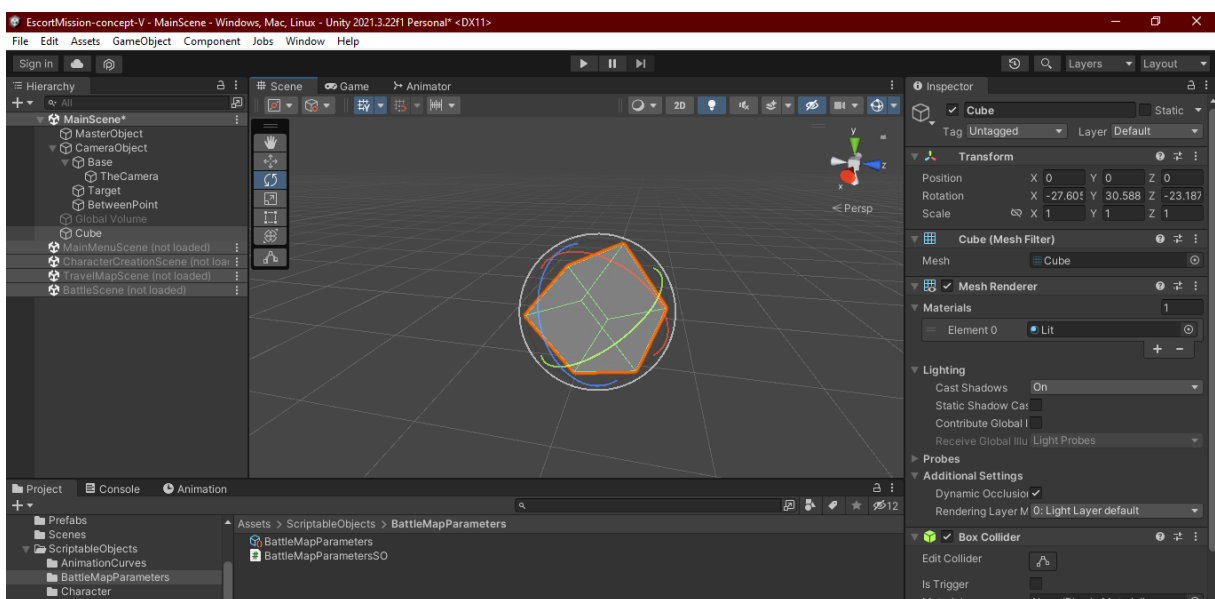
EscortMission-concept-V - MainScene - Windows, Mac, Linux - Unity 2021.3.22f1 Personal* <DX11>

File Edit Assets GameObject Component Jobs Window Help

Sign in

Layers Layout

Hierarchy

All

MainScene*
MasterObject
CameraObject
Base
TheCamera
Target
BetweenPoint
Global Volume
Cube
MainMenuScene (not loaded)
CharacterCreationScene (not loa
TravelMapScene (not loaded)
BattleScene (not loaded)

Scene Game Animator

2D

Persp

Inspector

Cube Static

Tag Untagged Layer Default

Transform

Position X 0 Y 0 Z 0
Rotation X -27.605 Y 30.588 Z -23.187
Scale X 1 Y 1 Z 1

Cube (Mesh Filter)

Mesh Cube

Mesh Renderer

Materials 1

Element 0 Lit

Lighting

Cast Shadows On
Static Shadow Cas
Contribute Global I
Receive Global Illu Light Probes

Probes

Additional Settings

Dynamic Occlusio
Rendering Layer M 0: Light Layer default

Box Collider

Edit Collider

Is Trigger

Project Console Animation

12

Prefabs
Scenes
ScriptableObjects
AnimationCurves
BattleMapParameters
Character

Assets > ScriptableObjects > BattleMapParameters

BattleMapParameters
BattleMapParametersSO